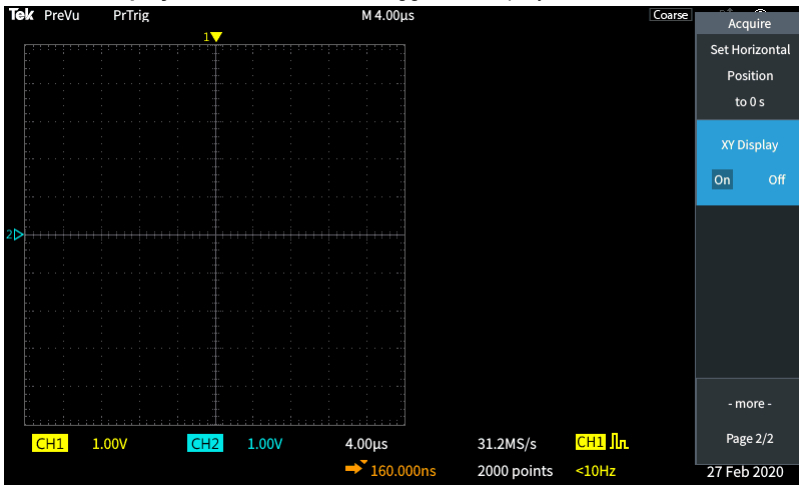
Tek PreVu PrTrig M 4.00µs Coarse

Acquire

Set Horizontal Position to 0 s

XY Display

On Off

1

2

- more -

Page 2/2

CH1 1.00V CH2 1.00V 4.00µs 31.2MS/s CH1

160.000ns 2000 points <10Hz 27 Feb 2020